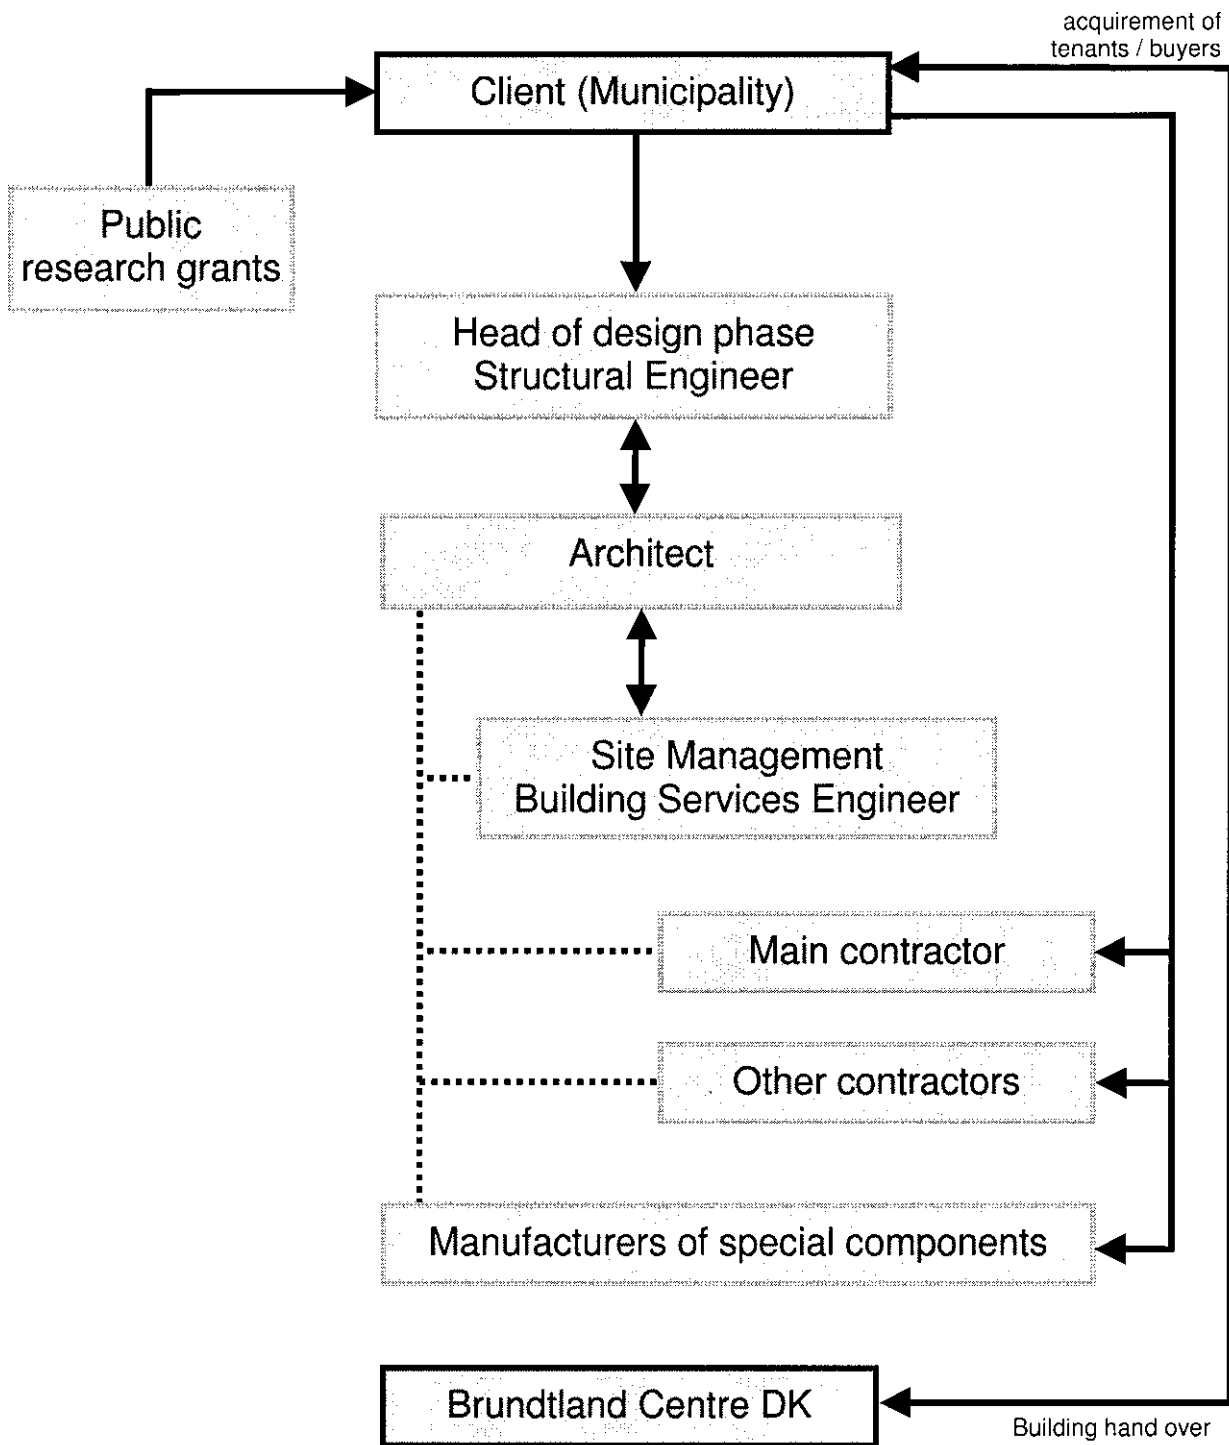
acquirement of tenants / buyers

Client (Municipality)

Public research grants

Head of design phase
Structural Engineer

Architect

Site Management
Building Services Engineer

Main contractor

Other contractors

Manufacturers of special components

Brundtland Centre DK

Building hand over